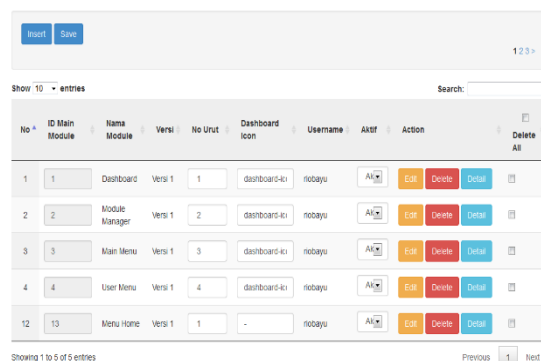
Insert Save

1 2 3 >

Show 10 entries

Search:

| No | ID Main Module | Nama Module | Versi | No Urut | Dashboard Icon | Username | Aktif | Action | Delete All |
|---|---|---|---|---|---|---|---|---|---|
| 1 | 1 | Dashboard | Versi 1 | 1 | dashboard-ic | riobayu | Ak | Edit Delete Detail | |
| 2 | 2 | Module Manager | Versi 1 | 2 | dashboard-ic | riobayu | Ak | Edit Delete Detail | |
| 3 | 3 | Main Menu | Versi 1 | 3 | dashboard-ic | riobayu | Ak | Edit Delete Detail | |
| 4 | 4 | User Menu | Versi 1 | 4 | dashboard-ic | riobayu | Ak | Edit Delete Detail | |
| 12 | 13 | Menu Home | Versi 1 | 1 | - | riobayu | Ak | Edit Delete Detail | |

Showing 1 to 5 of 5 entries

Previous 1 Next